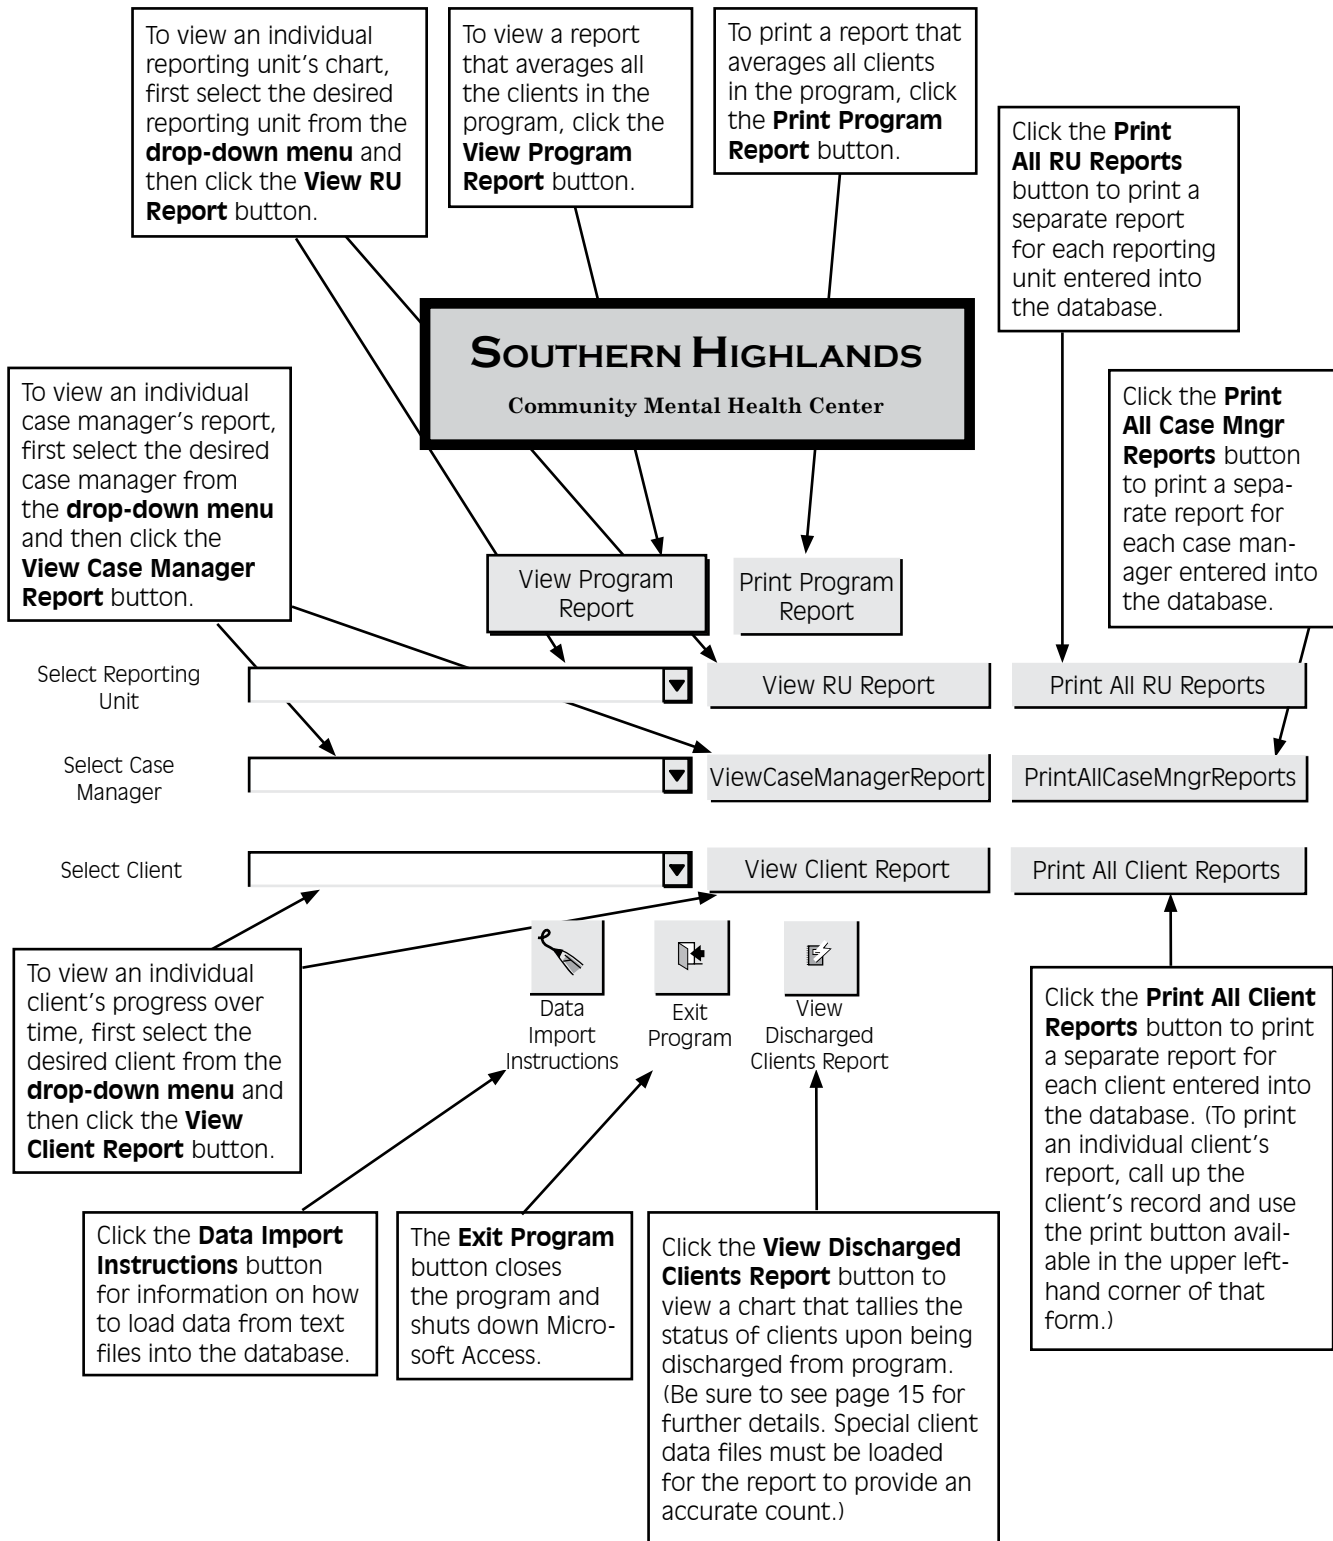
To view an individual reporting unit's chart, first select the desired reporting unit from the **drop-down menu** and then click the **View RU Report** button.

To view a report that averages all the clients in the program, click the **View Program Report** button.

To print a report that averages all clients in the program, click the **Print Program Report** button.

Click the **Print All RU Reports** button to print a separate report for each reporting unit entered into the database.

SOUTHERN HIGHLANDS

Community Mental Health Center

To view an individual case manager's report, first select the desired case manager from the **drop-down menu** and then click the **View Case Manager Report** button.

Click the **Print All Case Mngr Reports** button to print a separate report for each case manager entered into the database.

View Program Report

Print Program Report

Select Reporting Unit

View RU Report

Print All RU Reports

Select Case Manager

ViewCaseManagerReport

PrintAllCaseMngrReports

Select Client

View Client Report

Print All Client Reports

To view an individual client's progress over time, first select the desired client from the **drop-down menu** and then click the **View Client Report** button.

Data Import Instructions

Exit Program

View Discharged Clients Report

Click the **Print All Client Reports** button to print a separate report for each client entered into the database. (To print an individual client's report, call up the client's record and use the print button available in the upper left-hand corner of that form.)

Click the **Data Import Instructions** button for information on how to load data from text files into the database.

The **Exit Program** button closes the program and shuts down Microsoft Access.

Click the **View Discharged Clients Report** button to view a chart that tallies the status of clients upon being discharged from program. (Be sure to see page 15 for further details. Special client data files must be loaded for the report to provide an accurate count.)